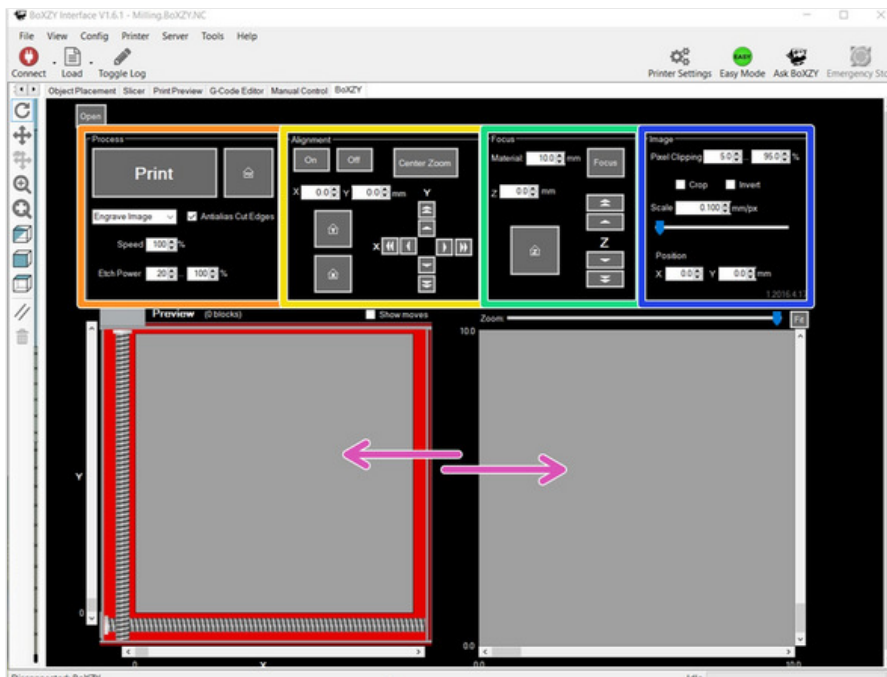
BoXZY Interface V1.6.1 - Milling.BoXZY.NC

File View Config Printer Server Tools Help

Connect Load Toggle Log

Printer Settings Easy Mode Ask BoXZY Emergency Sto

EASY

Object Placement Slicer Print Preview G-Code Editor Manual Control BoXZY

Open

Process

Print

Engrave Image

Antialias Cut Edges

Speed 100 %

Etch Power 20 100 %

Alignment

On Off Center Zoom

X 0.0 Y 0.0 mm

Y

X

Focus

Material 10.0 mm Focus

Z 0.0 mm

Z

Image

Pixel Clipping 5.0 .. 95.0 %

Crop Invert

Scale 0.100 mm/px

Position

X 0.0 Y 0.0 mm

1.2016.4.1

Preview (0 blocks)

Show moves

Zoom

Fit

10.0

Y

0

0

X

0.0

0.0

10.0

Disconnected: BoXZY

Idle